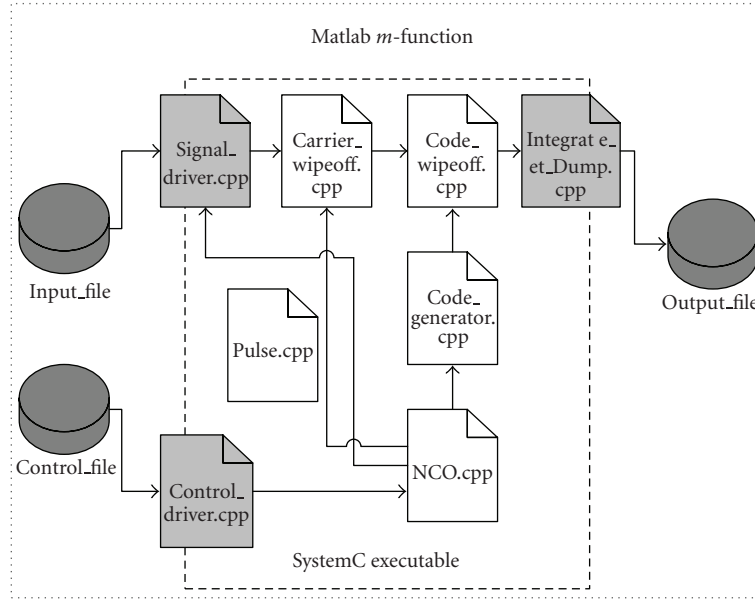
Matlab *m*-function

Signal\_driver.cpp

Carrier\_wipeoff.cpp

Code\_wipeoff.cpp

Integrat e\_et\_Dump.cpp

Input\_file

Output\_file

Pulse.cpp

Code\_generator.cpp

Control\_file

Control\_driver.cpp

NCO.cpp

SystemC executable